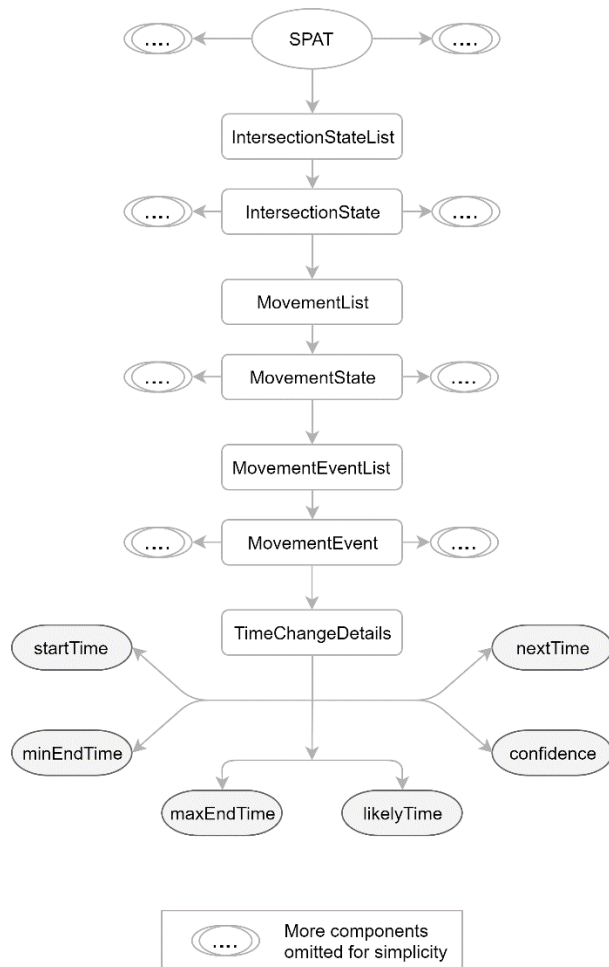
....
SPAT
....
IntersectionStateList
....
IntersectionState
....
MovementList
....
MovementState
....
MovementEventList
....
MovementEvent
....
TimeChangeDetails
startTime
nextTime
minEndTime
confidence
maxEndTime
likelyTime

....
More components omitted for simplicity